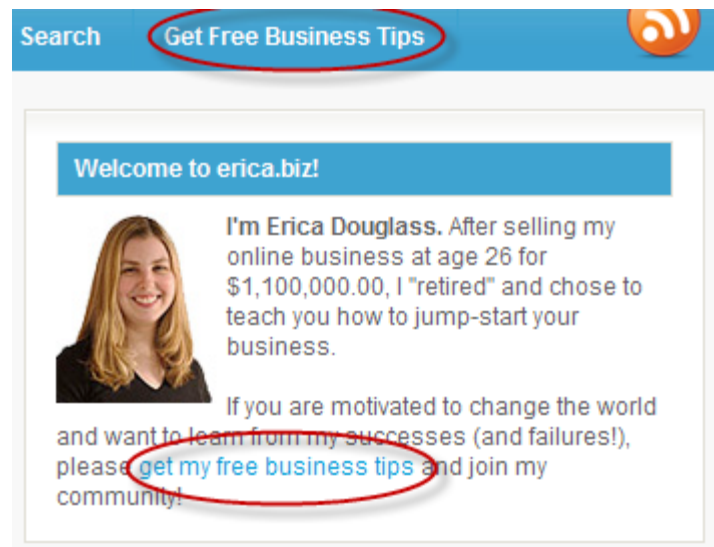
Search Get Free Business Tips

Welcome to erica.biz!

I'm Erica Douglass. After selling my online business at age 26 for $1,100,000.00, I "retired" and chose to teach you how to jump-start your business.

If you are motivated to change the world and want to learn from my successes (and failures!), please get my free business tips and join my community!